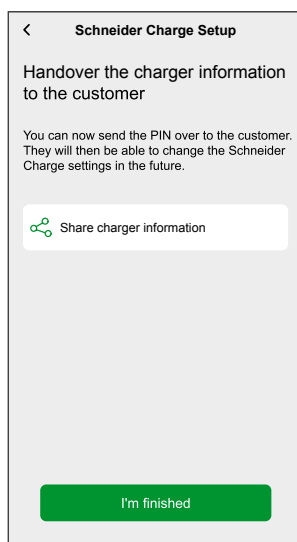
<
Schneider Charge Setup

Handover the charger information to the customer

You can now send the PIN over to the customer. They will then be able to change the Schneider Charge settings in the future.

Share charger information

I'm finished